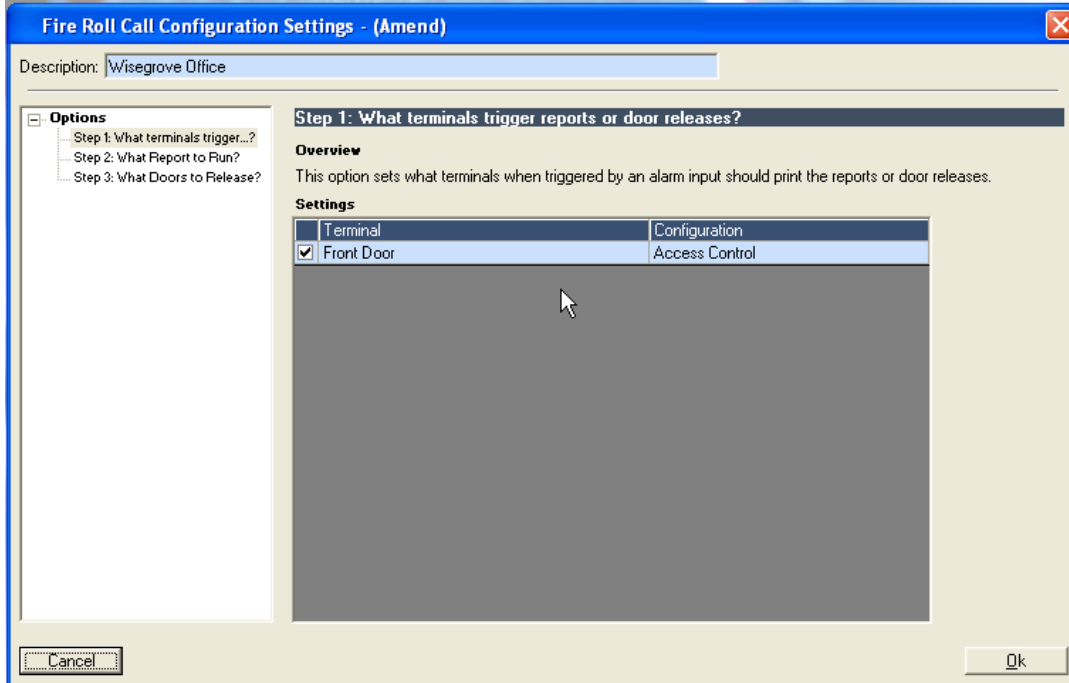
Fire Roll Call Configuration Settings - (Amend)

Description: Wisegrove Office

Options
Step 1: What terminals trigger...?
Step 2: What Report to Run?
Step 3: What Doors to Release?

Step 1: What terminals trigger reports or door releases?

Overview

This option sets what terminals when triggered by an alarm input should print the reports or door releases.

Settings

| | Terminal | Configuration |
|---|---|---|
| ☑ | Front Door | Access Control |

Cancel

Ok